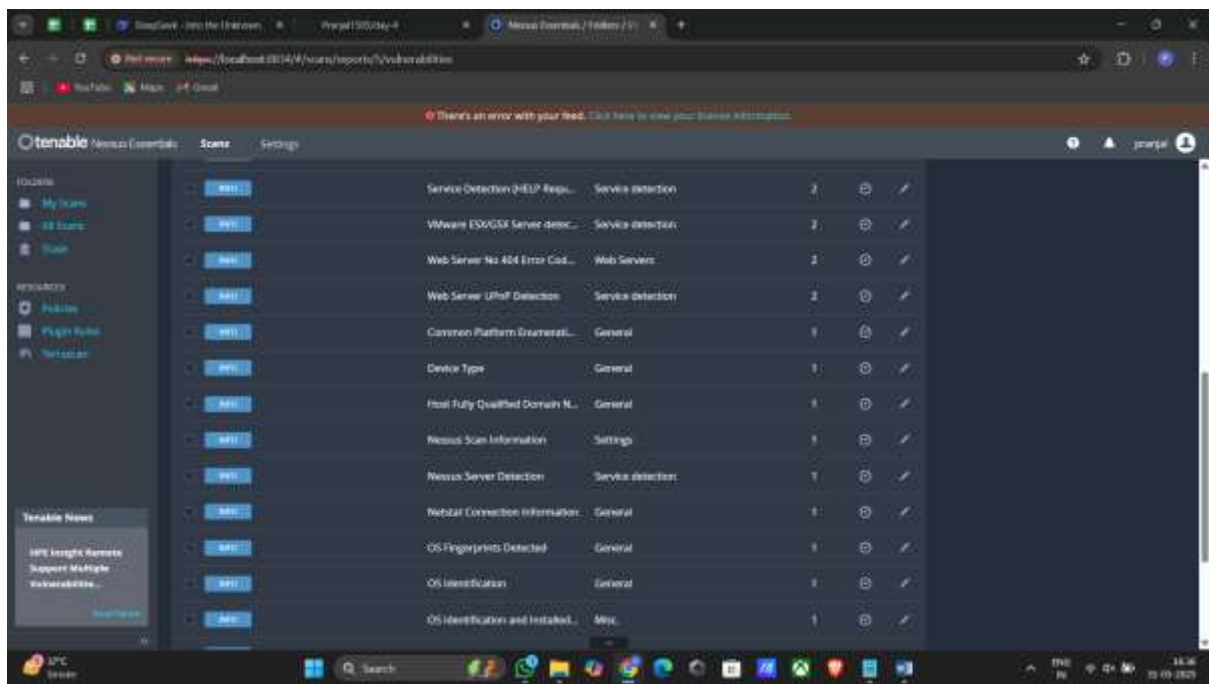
SleepSoot - Into the Unknown
Pranjal1505/day-4
Nessus Essentials / Folders / Vi

Not secure https://localhost:8834/#/scans/reports/5/vulnerabilities

YouTube Maps Gmail

There's an error with your feed. Click here to view your license information.

tenable Nessus Essentials Scans Settings pranjal

FOLDERS
My Scans
All Scans
Trash

RESOURCES
Policies
Plugin Rules
Terrascan

Tenable News
HPE Insight Remote Support Multiple Vulnerabilities...
Read More

| | | | |
|---|---|---|---|
| INFO | Service Detection (HELP Requ... | Service detection | 2 |
| INFO | VMware ESX/GSX Server detec... | Service detection | 2 |
| INFO | Web Server No 404 Error Cod... | Web Servers | 2 |
| INFO | Web Server UPnP Detection | Service detection | 2 |
| INFO | Common Platform Enumerati... | General | 1 |
| INFO | Device Type | General | 1 |
| INFO | Host Fully Qualified Domain N... | General | 1 |
| INFO | Nessus Scan Information | Settings | 1 |
| INFO | Nessus Server Detection | Service detection | 1 |
| INFO | Netstat Connection Information | General | 1 |
| INFO | OS Fingerprints Detected | General | 1 |
| INFO | OS Identification | General | 1 |
| INFO | OS Identification and Installed... | Misc. | 1 |

17°C Smoke
Search
ENG IN
16:36
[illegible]